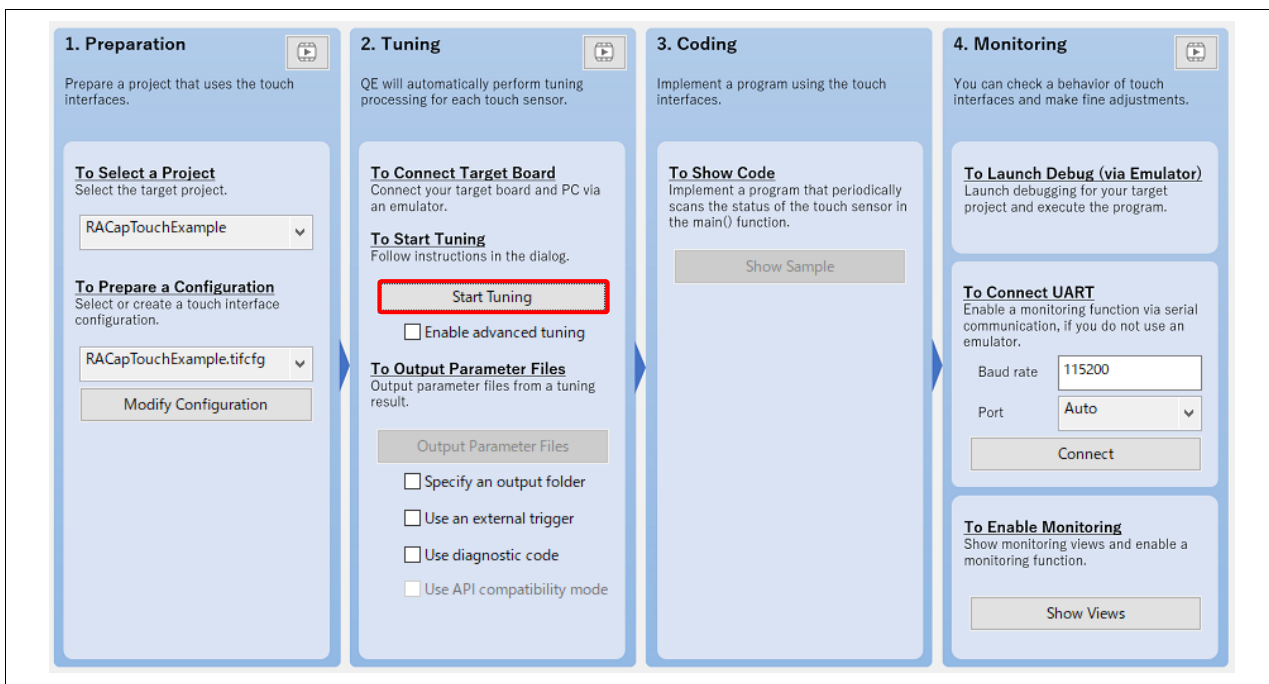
1. Preparation

Prepare a project that uses the touch interfaces.

To Select a Project
Select the target project.

RACapTouchExample

To Prepare a Configuration
Select or create a touch interface configuration.

RACapTouchExample.tifcfg

Modify Configuration

2. Tuning

QE will automatically perform tuning processing for each touch sensor.

To Connect Target Board
Connect your target board and PC via an emulator.

To Start Tuning
Follow instructions in the dialog.

Start Tuning

Enable advanced tuning

To Output Parameter Files
Output parameter files from a tuning result.

Output Parameter Files

Specify an output folder

Use an external trigger

Use diagnostic code

Use API compatibility mode

3. Coding

Implement a program using the touch interfaces.

To Show Code
Implement a program that periodically scans the status of the touch sensor in the main() function.

Show Sample

4. Monitoring

You can check a behavior of touch interfaces and make fine adjustments.

To Launch Debug (via Emulator)
Launch debugging for your target project and execute the program.

To Connect UART
Enable a monitoring function via serial communication, if you do not use an emulator.

Baud rate 115200

Port Auto

Connect

To Enable Monitoring
Show monitoring views and enable a monitoring function.

Show Views